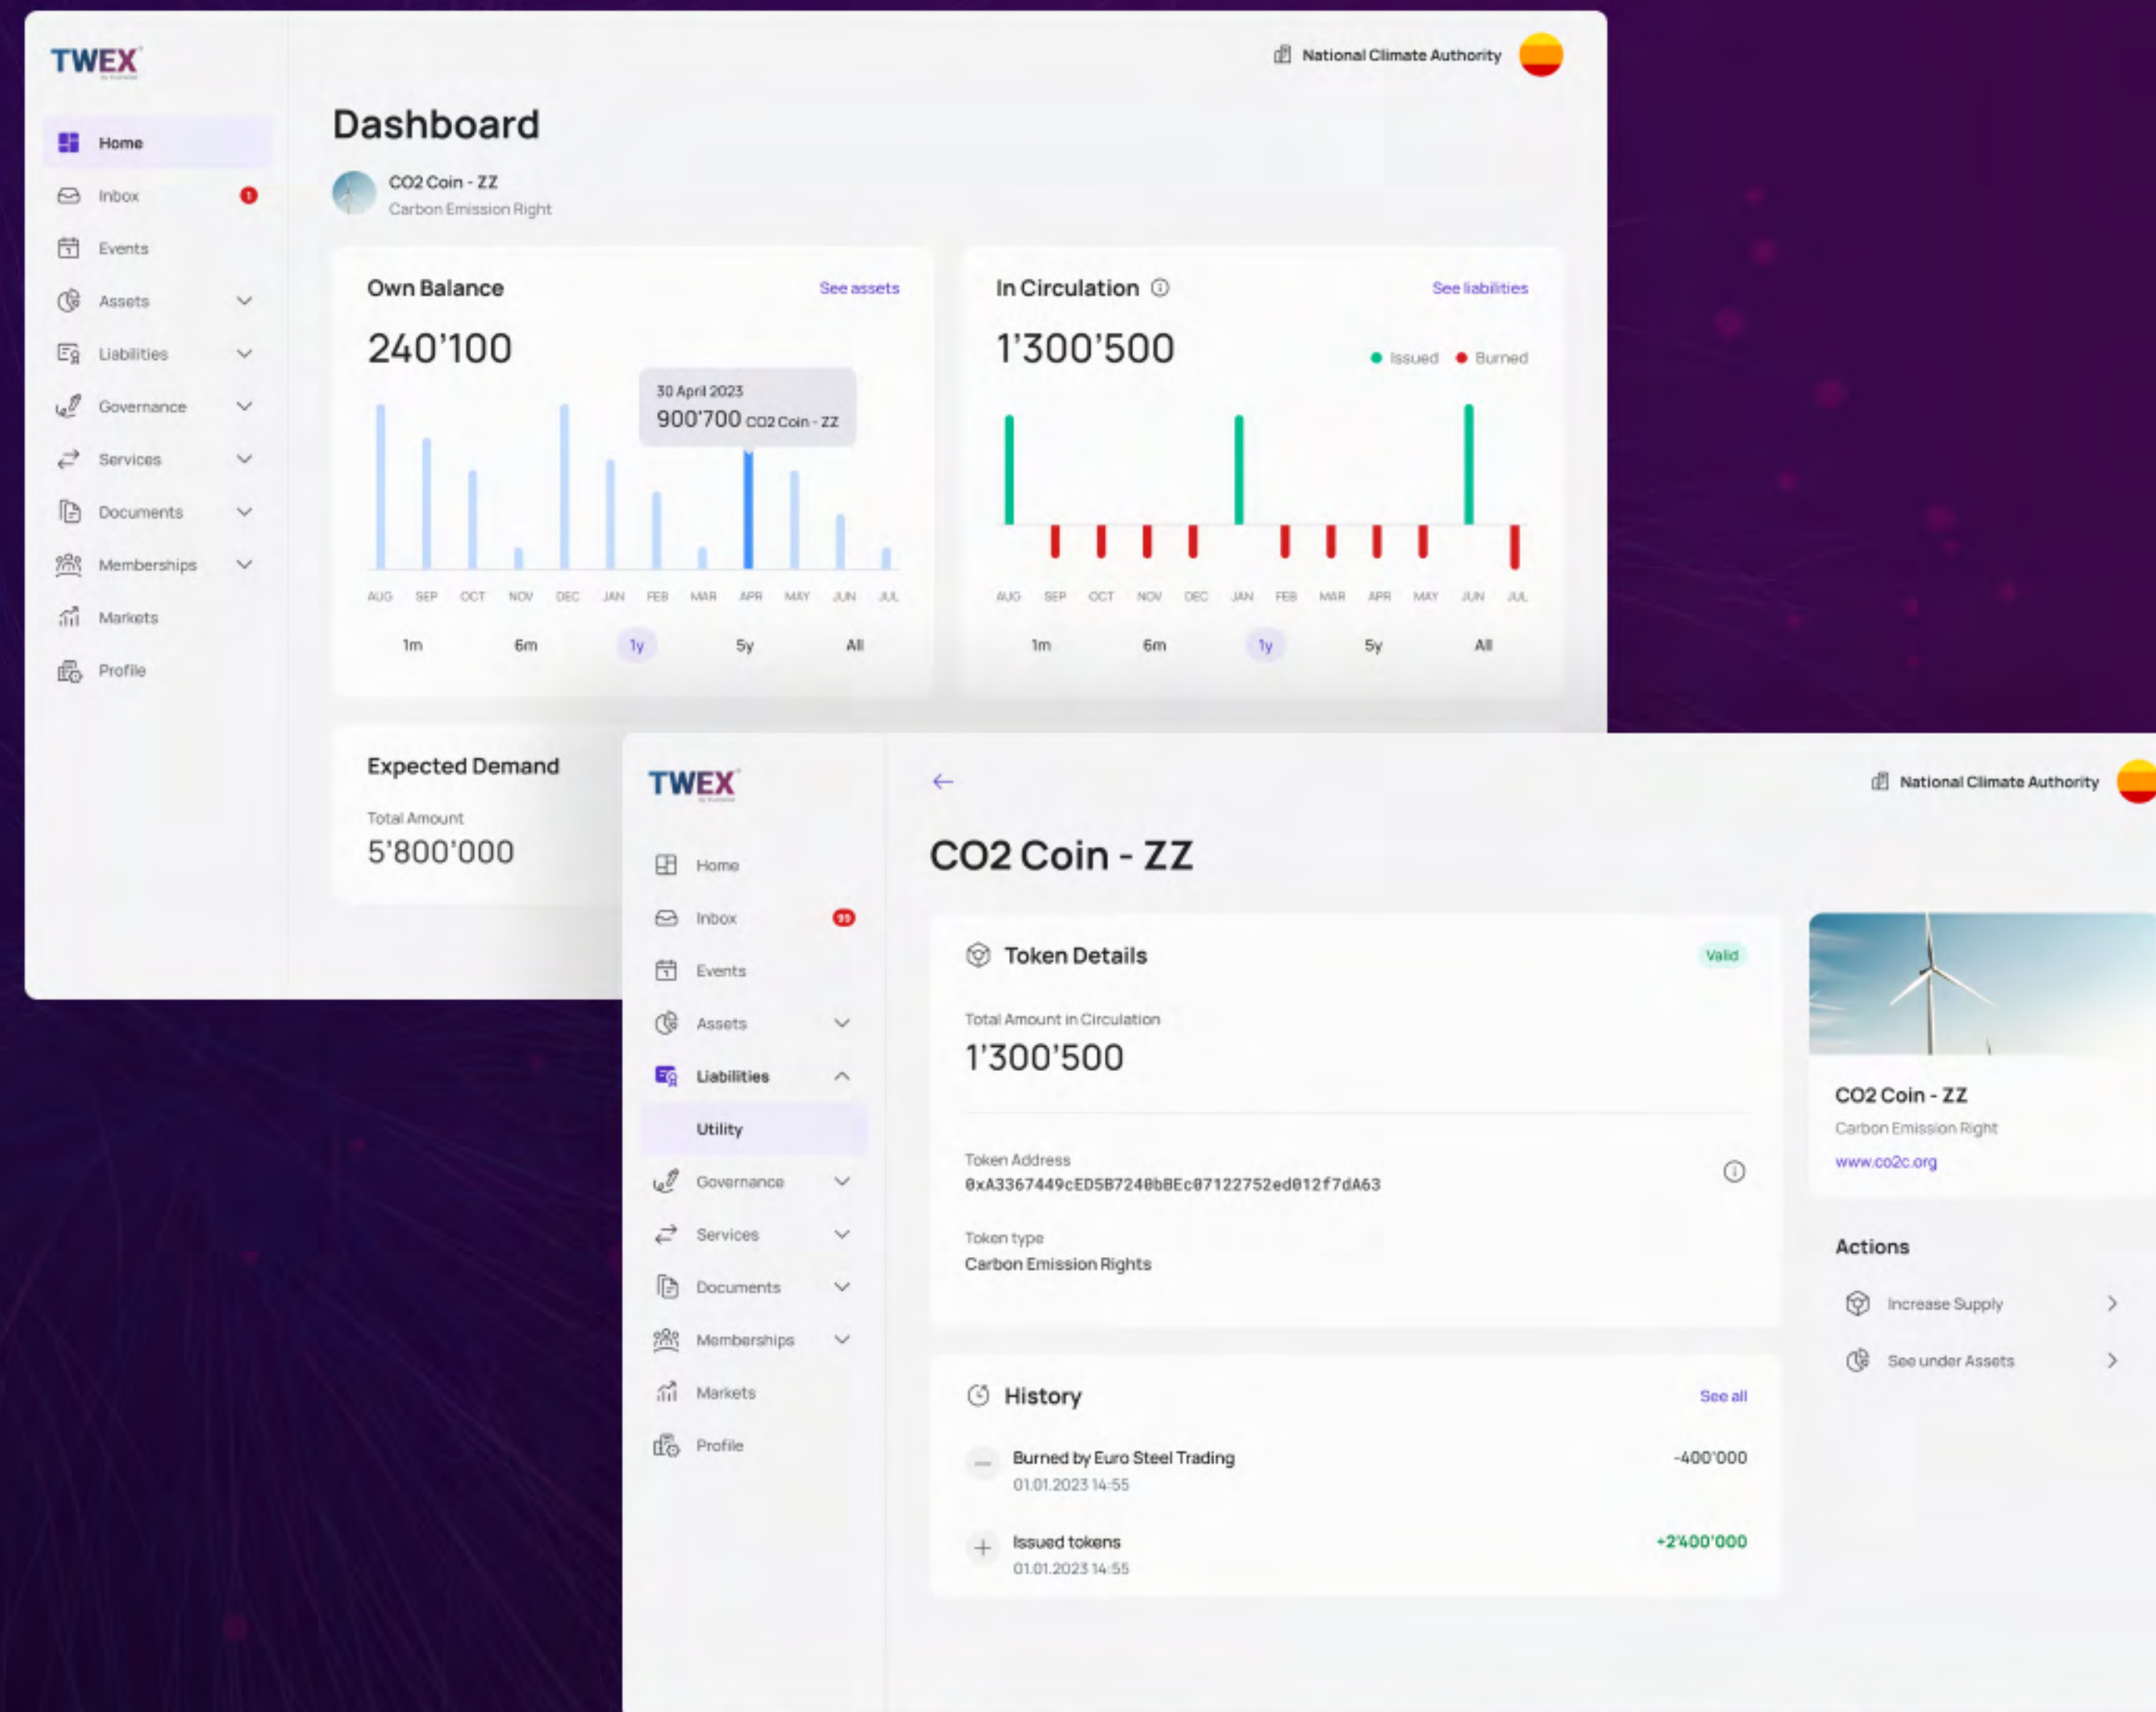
TWEX

Home
Inbox 1
Events
Assets
Liabilities
Governance
Services
Documents
Memberships
Markets
Profile

National Climate Authority

Dashboard

CO2 Coin - ZZ
Carbon Emission Right

Own Balance
See assets
240'100
30 April 2023
900'700 CO2 Coin - ZZ
AUG SEP OCT NOV DEC JAN FEB MAR APR MAY JUN JUL
1m 6m 1y 5y All

In Circulation
See liabilities
1'300'500
Issued Burned
AUG SEP OCT NOV DEC JAN FEB MAR APR MAY JUN JUL
1m 6m 1y 5y All

Expected Demand
Total Amount
5'800'000

TWEX

Home
Inbox 99
Events
Assets
Liabilities
Utility
Governance
Services
Documents
Memberships
Markets
Profile

National Climate Authority

CO2 Coin - ZZ

Token Details
Valid
Total Amount in Circulation
1'300'500
Token Address
0xA3367449cED5B7240bBEc07122752ed012f7dA63
Token type
Carbon Emission Rights

History
See all
Burned by Euro Steel Trading
01.01.2023 14:55
-400'000
Issued tokens
01.01.2023 14:55
+2'400'000

CO2 Coin - ZZ
Carbon Emission Right
www.co2c.org

Actions
Increase Supply
See under Assets